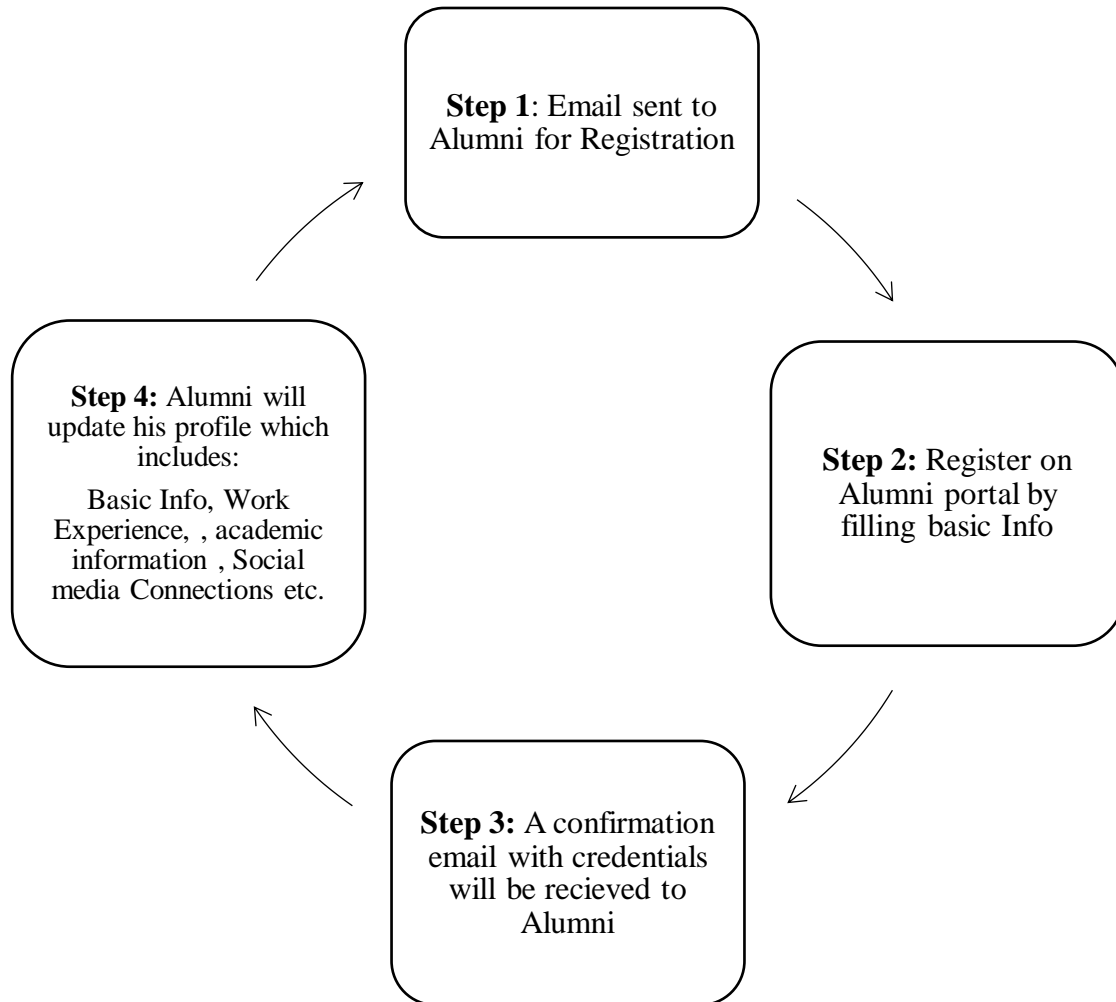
**Step 1**: Email sent to Alumni for Registration

**Step 2:** Register on Alumni portal by filling basic Info

**Step 3:** A confirmation email with credentials will be recieved to Alumni

**Step 4:** Alumni will update his profile which includes:

Basic Info, Work Experience, , academic information , Social media Connections etc.